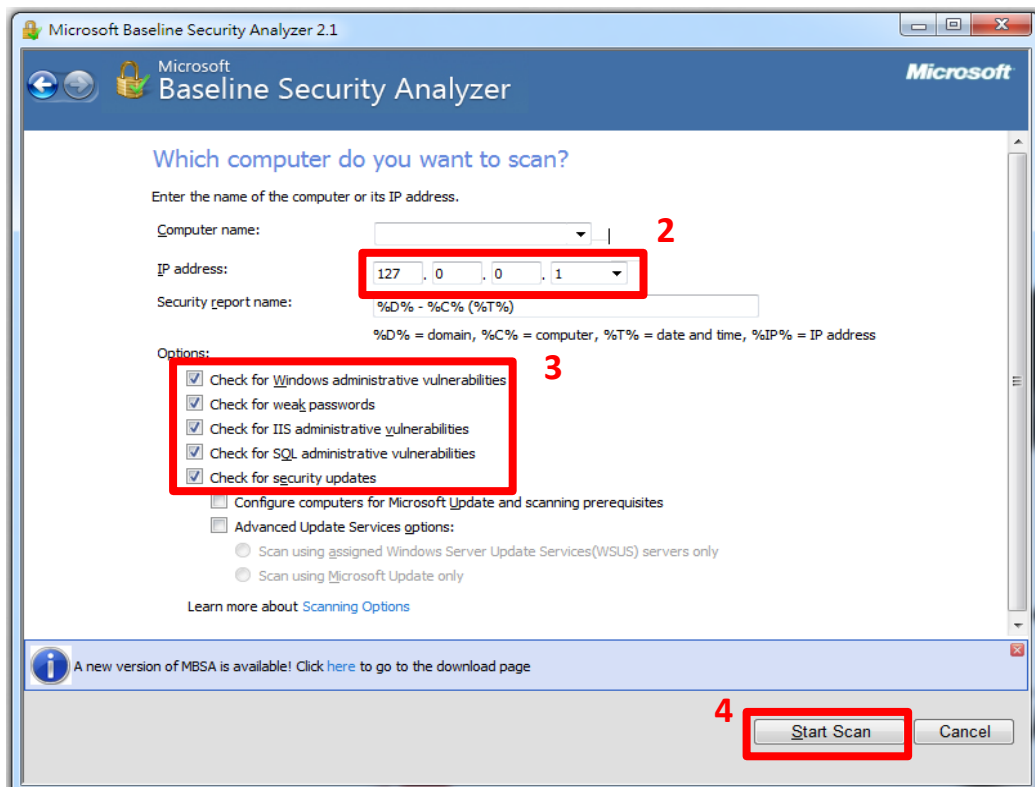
Microsoft Baseline Security Analyzer 2.1

Microsoft
Baseline Security Analyzer

Microsoft

Which computer do you want to scan?

Enter the name of the computer or its IP address.

Computer name:

2

IP address: 127 . 0 . 0 . 1

Security report name: %D% - %C% (%T%)

%D% = domain, %C% = computer, %T% = date and time, %IP% = IP address

Options:

3

Check for Windows administrative vulnerabilities
Check for weak passwords
Check for IIS administrative vulnerabilities
Check for SQL administrative vulnerabilities
Check for security updates
Configure computers for Microsoft Update and scanning prerequisites
Advanced Update Services options:
Scan using assigned Windows Server Update Services(WSUS) servers only
Scan using Microsoft Update only

Learn more about Scanning Options

A new version of MBSA is available! Click here to go to the download page

4

Start Scan
Cancel